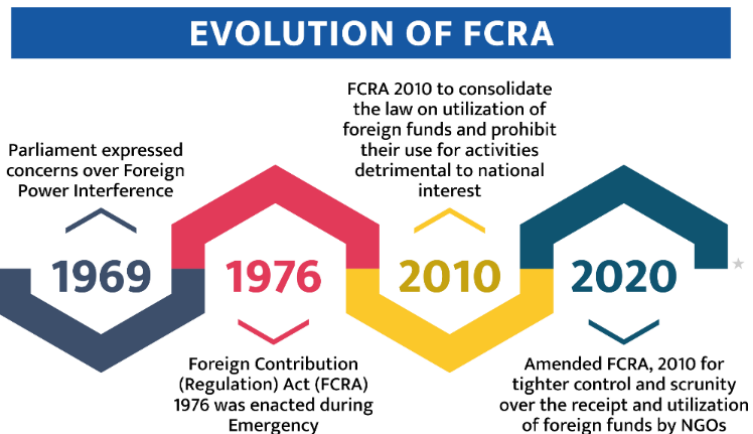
EVOLUTION OF FCRA

Parliament expressed concerns over Foreign Power Interference

1969

FCRA 2010 to consolidate the law on utilization of foreign funds and prohibit their use for activities detrimental to national interest

1976

Foreign Contribution (Regulation) Act (FCRA) 1976 was enacted during Emergency

2010

2020

Amended FCRA, 2010 for tighter control and scrunity over the receipt and utilization of foreign funds by NGOs